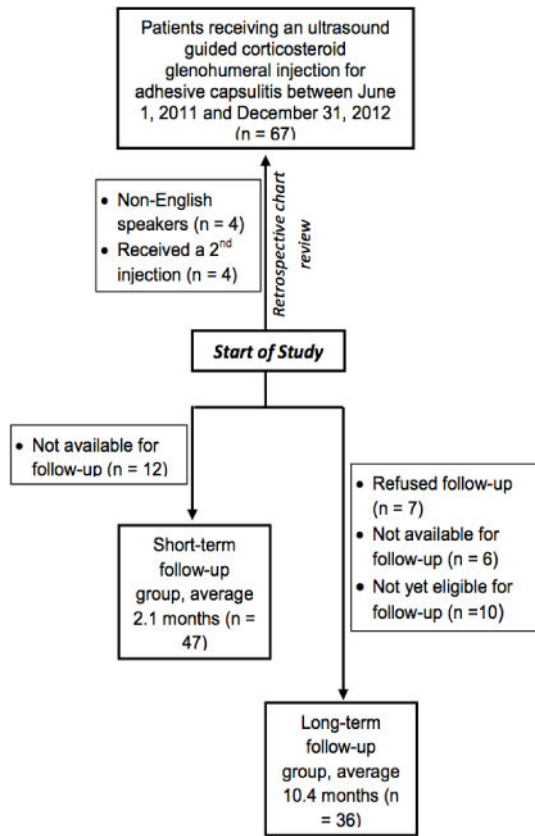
Patients receiving an ultrasound guided corticosteroid glenohumeral injection for adhesive capsulitis between June 1, 2011 and December 31, 2012 (n = 67)

• Non-English speakers (n = 4)
• Received a 2$^{nd}$ injection (n = 4)

Retrospective chart review

Start of Study

• Not available for follow-up (n = 12)

Short-term follow-up group, average 2.1 months (n = 47)

• Refused follow-up (n = 7)
• Not available for follow-up (n = 6)
• Not yet eligible for follow-up (n =10)

Long-term follow-up group, average 10.4 months (n = 36)